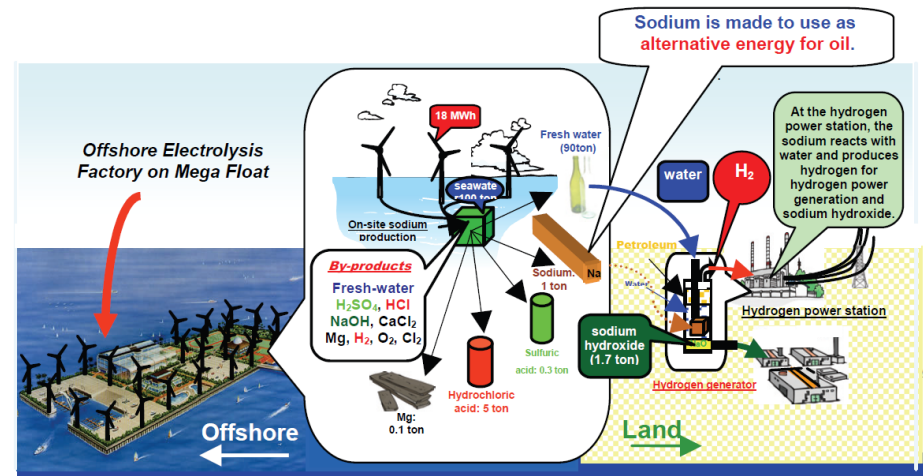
Sodium is made to use as alternative energy for oil.

Offshore Electrolysis Factory on Mega Float

18 MWh

Fresh water (90ton)

seawate r100 ton

On-site sodium production

By-products

Fresh-water

$H_2SO_4$, HCl

NaOH, $CaCl_2$

Mg, $H_2$, $O_2$, $Cl_2$

Sodium: 1 ton

Na

Sulfuric acid: 0.3 ton

Hydrochloric acid: 5 ton

Mg: 0.1 ton

water

$H_2$

At the hydrogen power station, the sodium reacts with water and produces hydrogen for hydrogen power generation and sodium hydroxide.

Petroleum

Water

sodium hydroxide (1.7 ton)

Hydrogen power station

Hydrogen generator

Offshore

Land